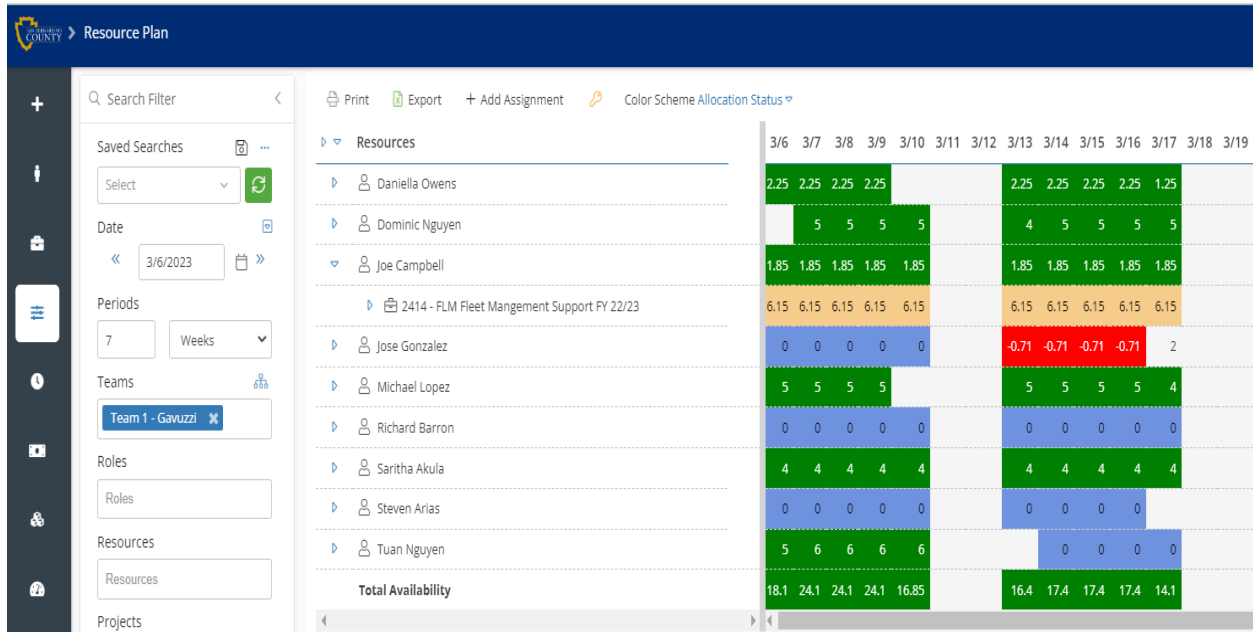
COUNTY > Resource Plan

Search Filter

Saved Searches

Select

Date

« 3/6/2023 »

Periods

7 Weeks

Teams

Team 1 - Gavuzzi

Roles

Roles

Resources

Resources

Projects

Print Export + Add Assignment Color Scheme Allocation Status

| Resources | 3/6 | 3/7 | 3/8 | 3/9 | 3/10 | 3/11 | 3/12 | 3/13 | 3/14 | 3/15 | 3/16 | 3/17 | 3/18 | 3/19 |
|---|---|---|---|---|---|---|---|---|---|---|---|---|---|---|
| Daniella Owens | 2.25 | 2.25 | 2.25 | 2.25 | | | | 2.25 | 2.25 | 2.25 | 2.25 | 1.25 | | |
| Dominic Nguyen | | 5 | 5 | 5 | 5 | | | 4 | 5 | 5 | 5 | 5 | | |
| Joe Campbell | 1.85 | 1.85 | 1.85 | 1.85 | 1.85 | | | 1.85 | 1.85 | 1.85 | 1.85 | 1.85 | | |
| 2414 - FLM Fleet Mangement Support FY 22/23 | 6.15 | 6.15 | 6.15 | 6.15 | 6.15 | | | 6.15 | 6.15 | 6.15 | 6.15 | 6.15 | | |
| Jose Gonzalez | 0 | 0 | 0 | 0 | 0 | | | -0.71 | -0.71 | -0.71 | -0.71 | 2 | | |
| Michael Lopez | 5 | 5 | 5 | 5 | | | | 5 | 5 | 5 | 5 | 4 | | |
| Richard Barron | 0 | 0 | 0 | 0 | 0 | | | 0 | 0 | 0 | 0 | 0 | | |
| Saritha Akula | 4 | 4 | 4 | 4 | 4 | | | 4 | 4 | 4 | 4 | 4 | | |
| Steven Arias | 0 | 0 | 0 | 0 | 0 | | | 0 | 0 | 0 | 0 | | | |
| Tuan Nguyen | 5 | 6 | 6 | 6 | 6 | | | | 0 | 0 | 0 | 0 | | |
| Total Availability | 18.1 | 24.1 | 24.1 | 24.1 | 16.85 | | | 16.4 | 17.4 | 17.4 | 17.4 | 14.1 | | |